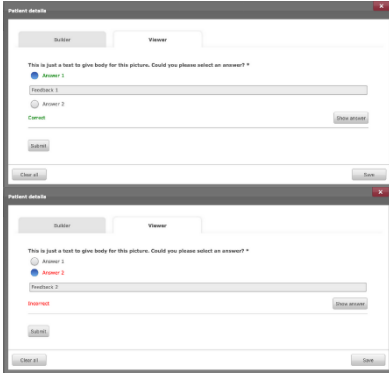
Patient details

Builder

Viewer

This is just a text to give body for this picture. Could you please select an answer? *

Answer 1

Feedback 1

Answer 2

Correct

Show answer

Submit

Clear all

Save

Patient details

Builder

Viewer

This is just a text to give body for this picture. Could you please select an answer? *

Answer 1

Answer 2

Feedback 2

Incorrect

Show answer

Submit

Clear all

Save